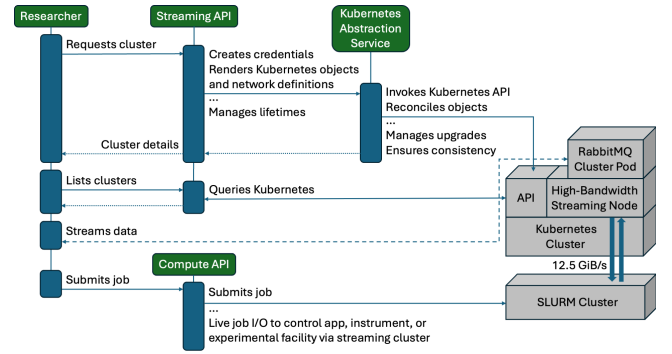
Researcher

Streaming API

Kubernetes Abstraction Service

Requests cluster

Creates credentials
Renders Kubernetes objects and network definitions
...
Manages lifetimes

Invokes Kubernetes API
Reconciles objects
...
Manages upgrades
Ensures consistency

Cluster details

RabbitMQ Cluster Pod

Lists clusters

Queries Kubernetes

API

High-Bandwidth Streaming Node

Streams data

Kubernetes Cluster

Compute API

Submits job

12.5 GiB/s

Submits job
...
Live job I/O to control app, instrument, or experimental facility via streaming cluster

SLURM Cluster